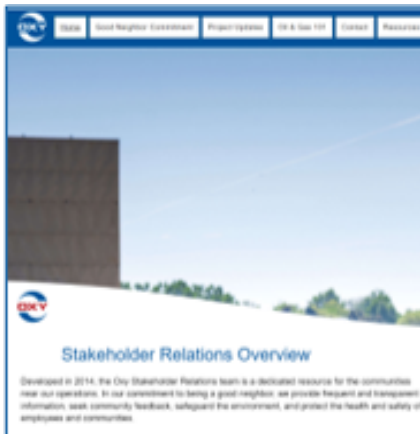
OXY

Home | Good Neighbor Commitment | Project Updates | Oil & Gas 101 | Contact | Resources

OXY

Stakeholder Relations Overview

Developed in 2014, the Oxy Stakeholder Relations team is a dedicated resource for the communities near our operations. In our commitment to being a good neighbor, we provide frequent and transparent information, seek community feedback, safeguard the environment, and protect the health and safety of employees and communities.